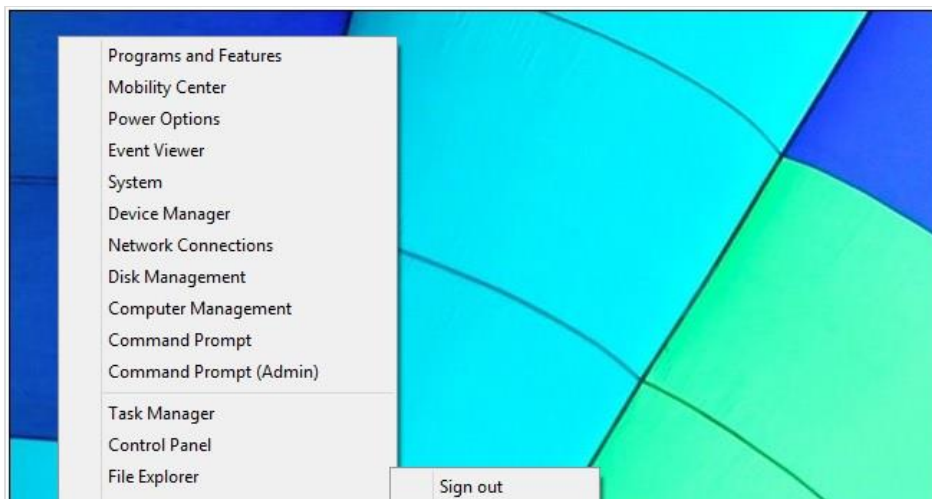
Programs and Features
Mobility Center
Power Options
Event Viewer
System
Device Manager
Network Connections
Disk Management
Computer Management
Command Prompt
Command Prompt (Admin)

Task Manager
Control Panel
File Explorer

Sign out